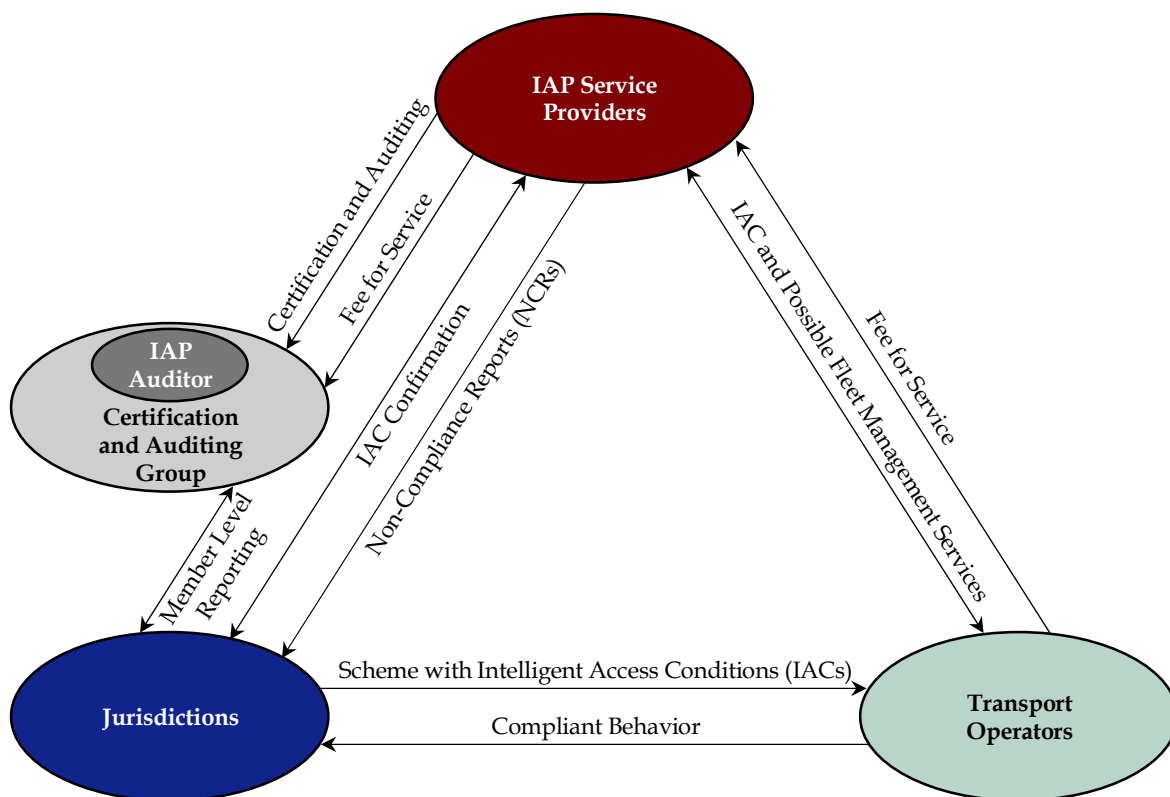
IAP Service Providers

Certification and Auditing

Fee for Service

IAP Auditor

Certification and Auditing Group

IAC Confirmation

Non-Compliance Reports (NCRs)

IAC and Possible Fleet Management Services

Fee for Service

Member Level Reporting

Jurisdictions

Scheme with Intelligent Access Conditions (IACs)

Compliant Behavior

Transport Operators